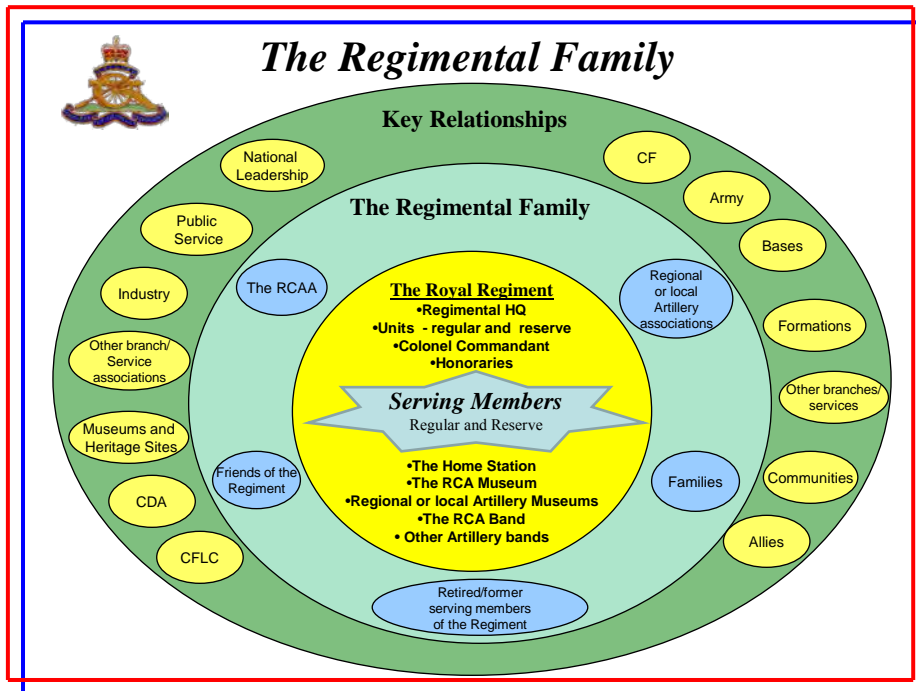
The Regimental Family

Key Relationships

National Leadership

Public Service

Industry

Other branch/ Service associations

Museums and Heritage Sites

CDA

CFLC

CF

Army

Bases

Formations

Other branches/ services

Communities

Allies

The Regimental Family

The RCAA

Friends of the Regiment

Regional or local Artillery associations

Families

Retired/former serving members of the Regiment

The Royal Regiment
•Regimental HQ
•Units - regular and reserve
•Colonel Commandant
•Honoraries

Serving Members
Regular and Reserve

•The Home Station
•The RCA Museum
•Regional or local Artillery Museums
•The RCA Band
• Other Artillery bands